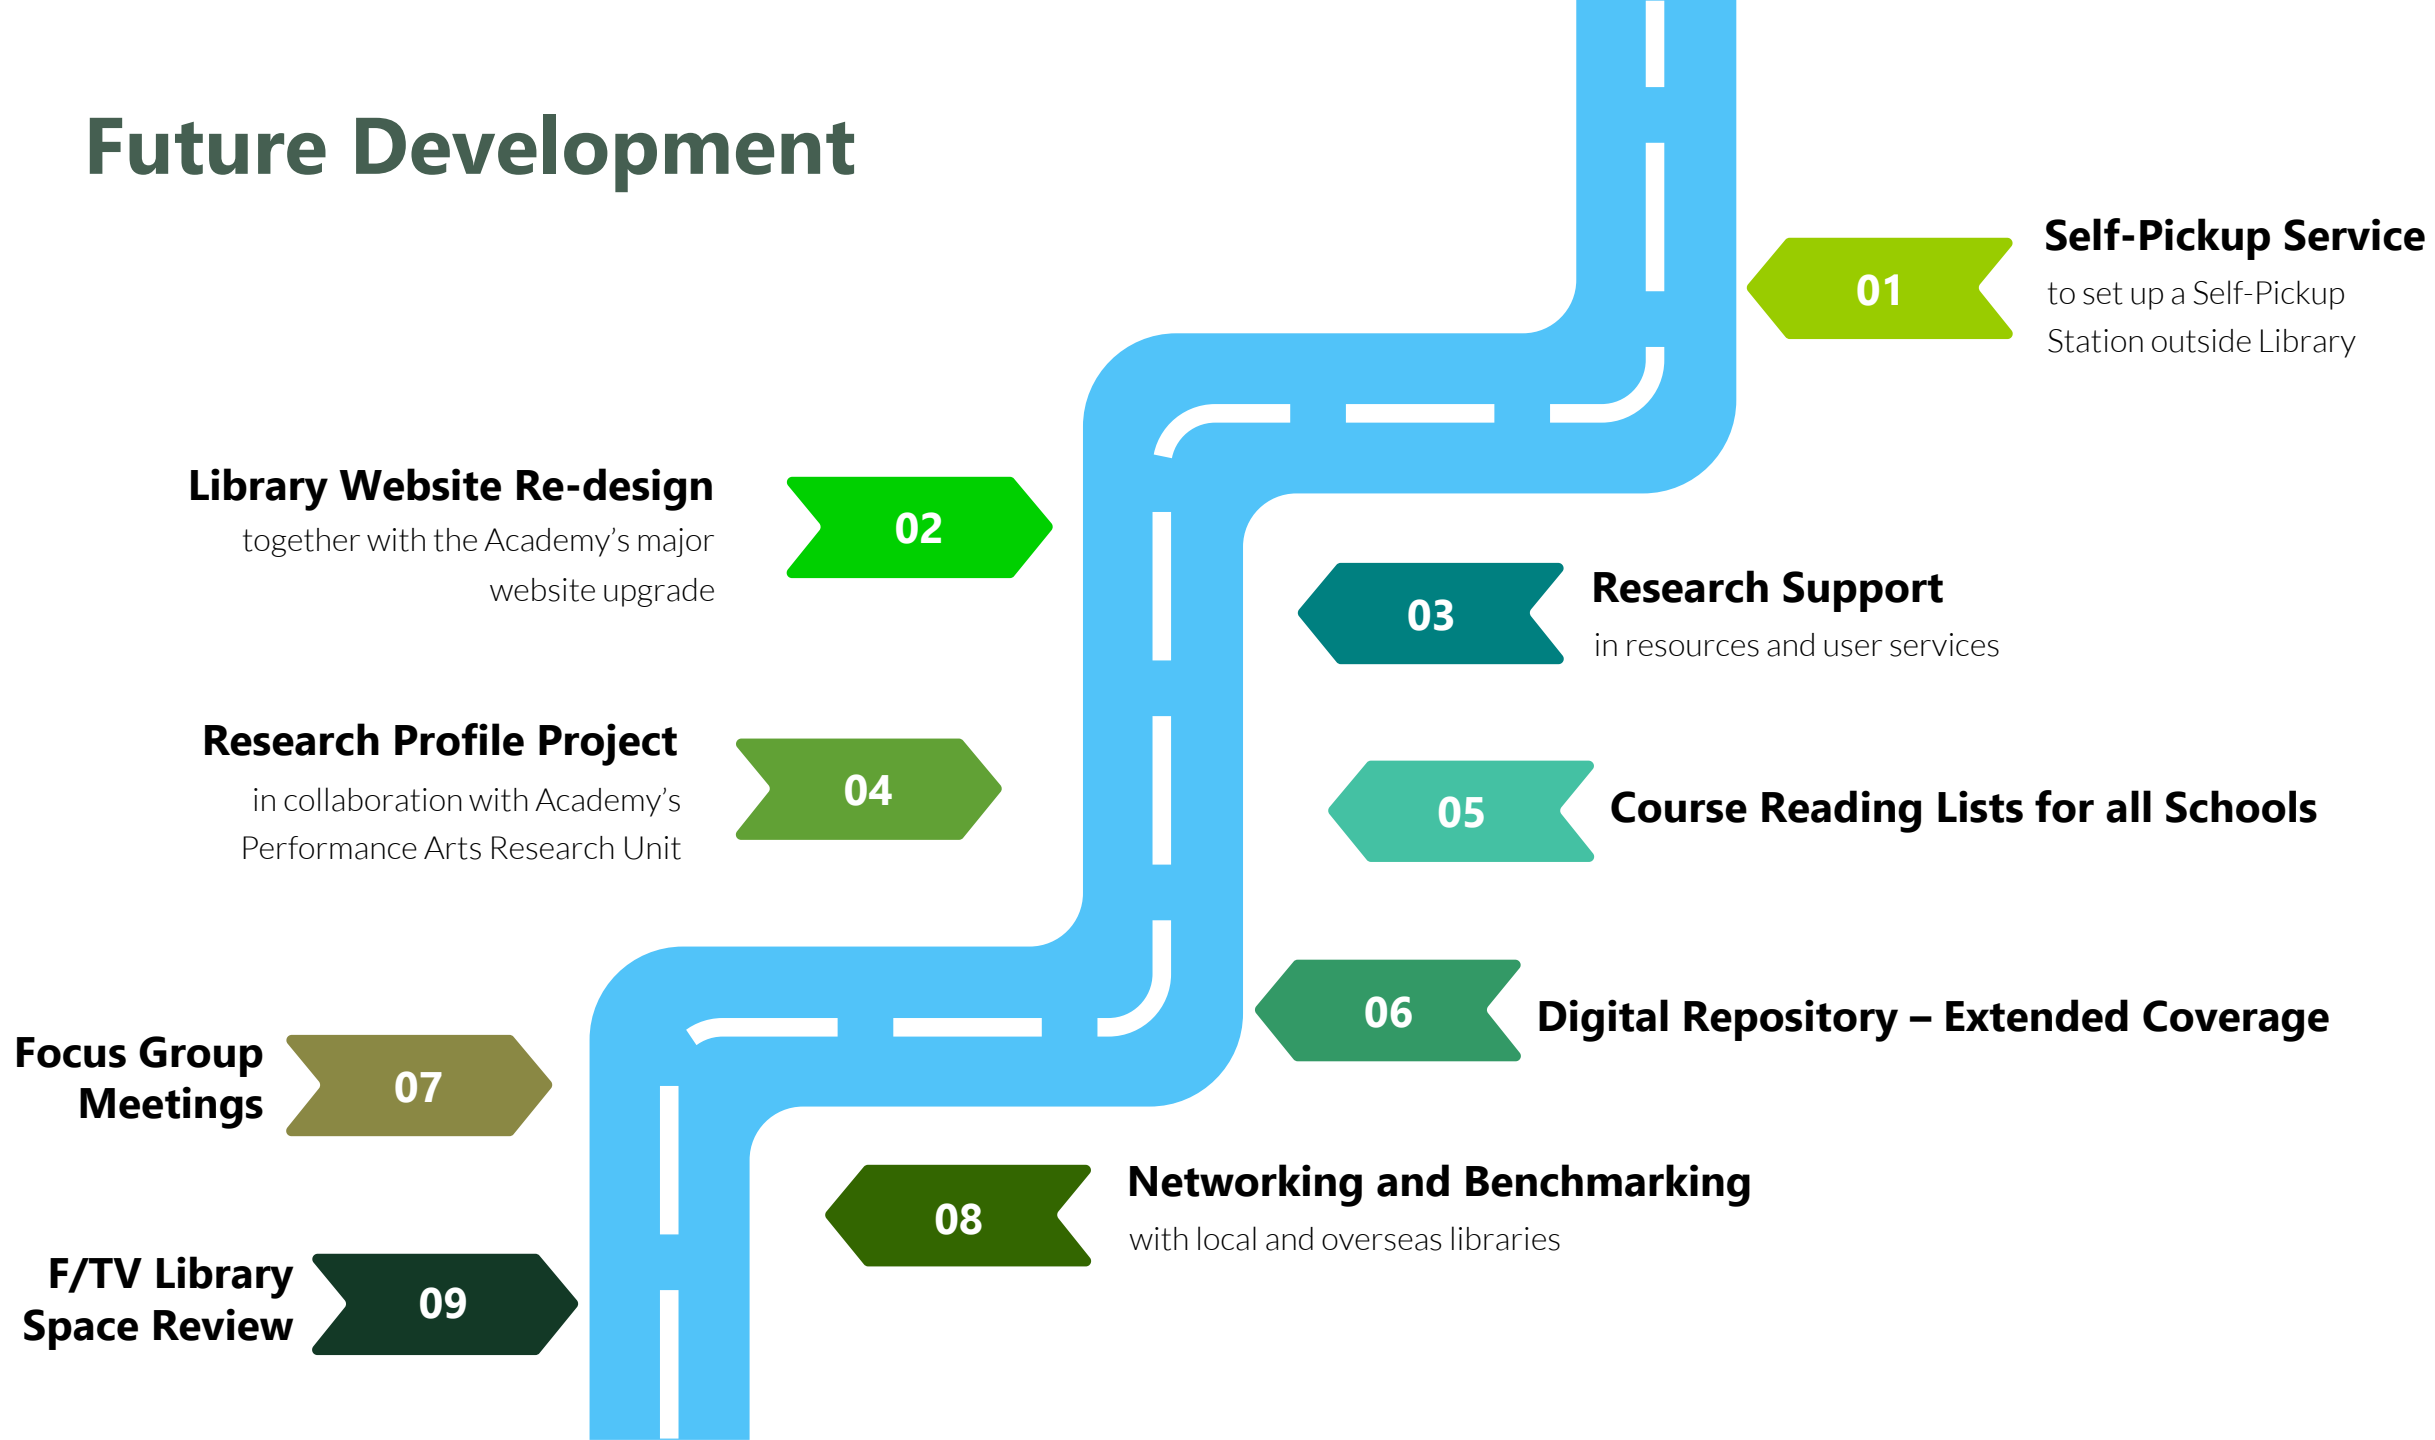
Future Development

01
Self-Pickup Service
to set up a Self-Pickup Station outside Library

Library Website Re-design
together with the Academy's major website upgrade
02

03
Research Support
in resources and user services

Research Profile Project
in collaboration with Academy's Performance Arts Research Unit
04

05
Course Reading Lists for all Schools

06
Digital Repository – Extended Coverage

Focus Group Meetings
07

08
Networking and Benchmarking
with local and overseas libraries

F/TV Library Space Review
09